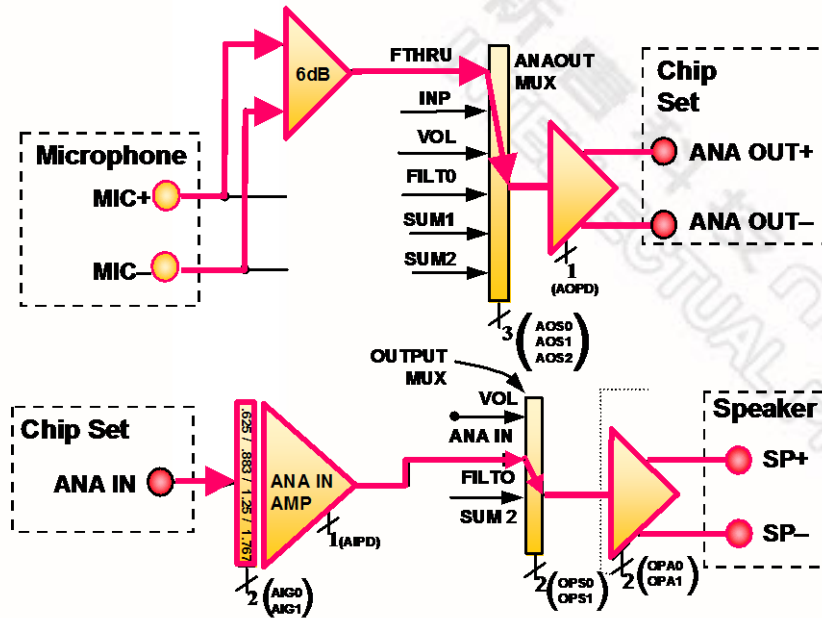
6dB

FTHRU

ANAOUT MUX

INP

VOL

FILT0

SUM1

SUM2

Chip Set

ANA OUT+

ANA OUT–

Microphone

MIC+

MIC–

1 (AOPD)

3 (AOS0 AOS1 AOS2)

OUTPUT MUX

VOL

ANA IN

FILTO

SUM 2

Chip Set

ANA IN

.625 / .883 / 1.25 / 1.767

ANA IN AMP

1 (AIPD)

2 (AIG0 AIG1)

Speaker

SP+

SP–

2 (OPS0 OPS1)

2 (OPA0 OPA1)